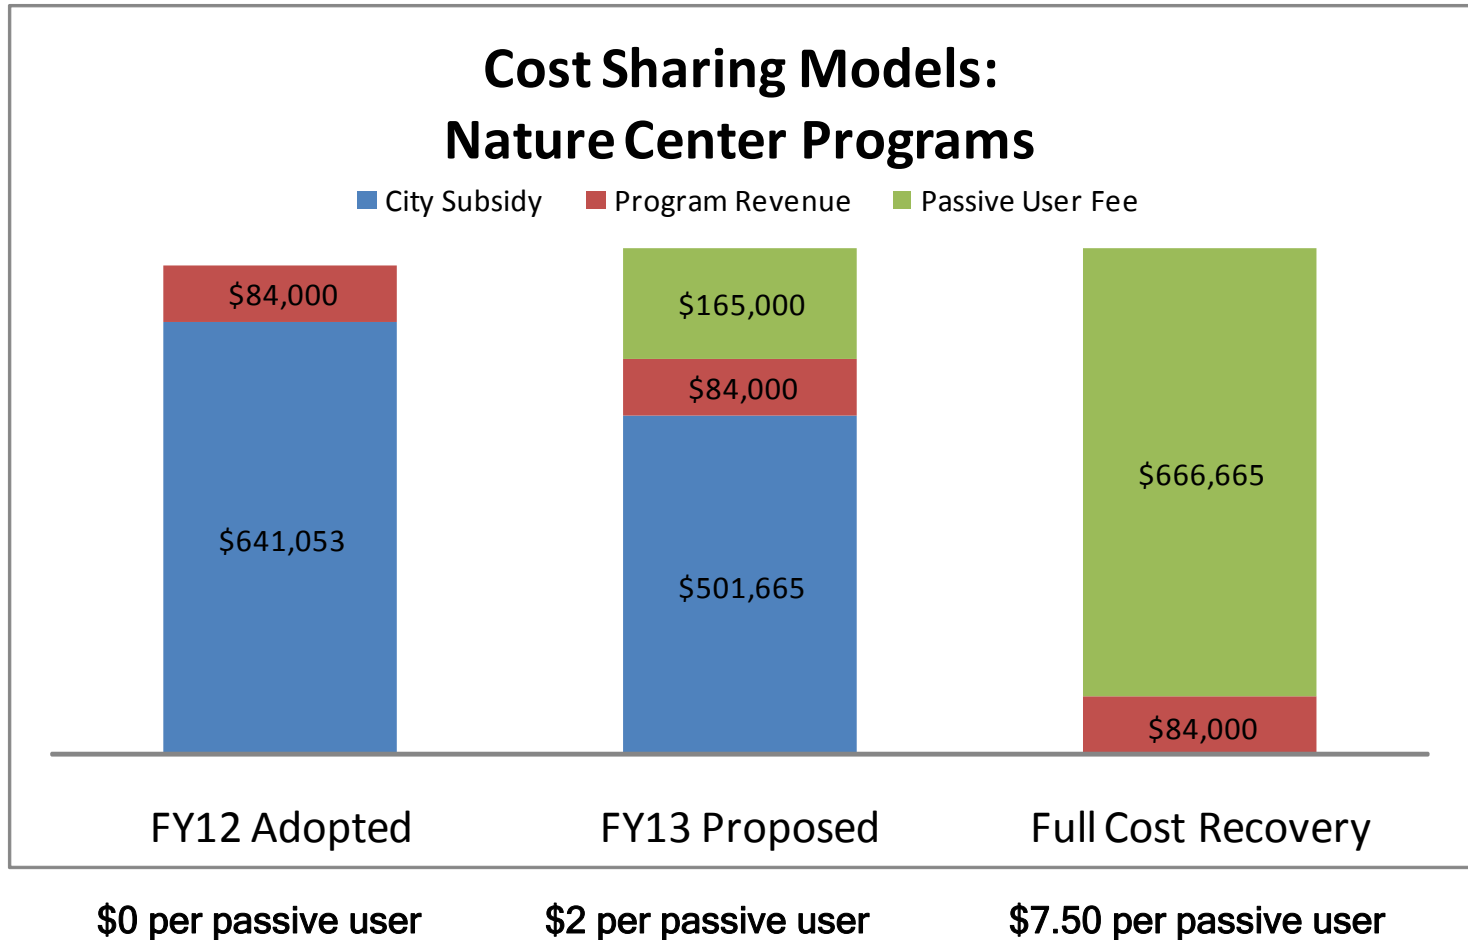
Cost Sharing Models:
Nature Center Programs

City Subsidy
Program Revenue
Passive User Fee

$84,000
$641,053

$165,000
$84,000
$501,665

$666,665
$84,000

FY12 Adopted
FY13 Proposed
Full Cost Recovery

$0 per passive user
$2 per passive user
$7.50 per passive user